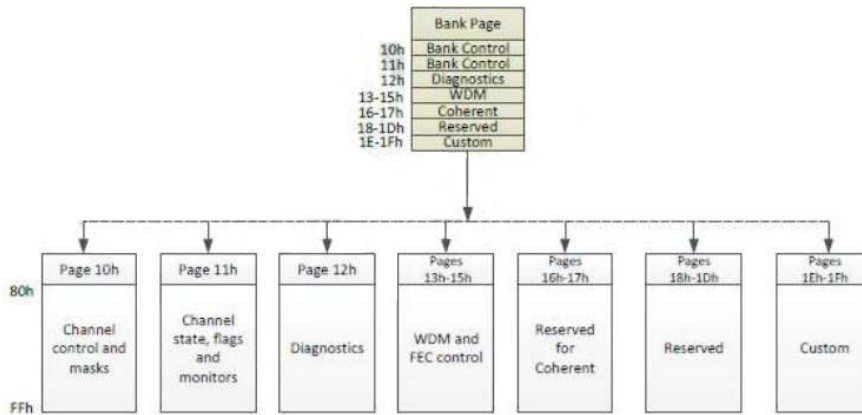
Bank Page

10h Bank Control
11h Bank Control
12h Diagnostics
13-15h WDM
16-17h Coherent
18-1Dh Reserved
1E-1Fh Custom

80h

FFh

Page 10h
Channel control and masks

Page 11h
Channel state, flags and monitors

Page 12h
Diagnostics

Pages 13h-15h
WDM and FEC control

Pages 16h-17h
Reserved for Coherent

Pages 18h-1Dh
Reserved

Pages 1Eh-1Fh
Custom